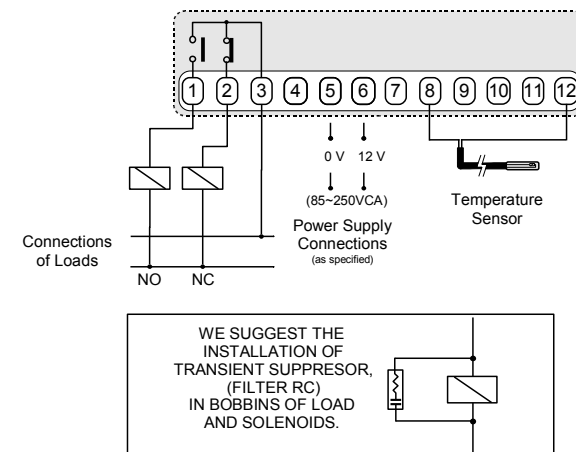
1 2 3 4 5 6 7 8 9 10 11 12

0 V 12 V

(85~250VCA)

Power Supply Connections (as specified)

Temperature Sensor

Connections of Loads

NO NC

WE SUGGEST THE INSTALLATION OF TRANSIENT SUPPRESOR, (FILTER RC) IN BOBBINS OF LOAD AND SOLENOIDS.